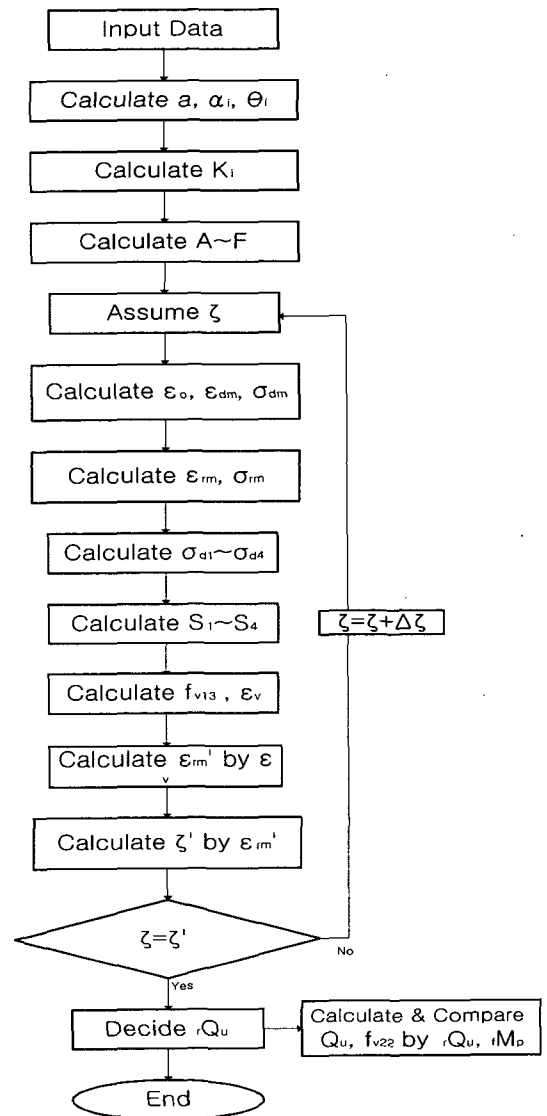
Input Data

Calculate $a$, $\alpha_i$, $\theta_i$

Calculate $K_i$

Calculate A~F

Assume $\zeta$

Calculate $\varepsilon_o$, $\varepsilon_{dm}$, $\sigma_{dm}$

Calculate $\varepsilon_{rm}$, $\sigma_{rm}$

Calculate $\sigma_{d1}$~$\sigma_{d4}$

Calculate $S_1$~$S_4$

Calculate $f_{v13}$ , $\varepsilon_v$

Calculate $\varepsilon_{rm}'$ by $\varepsilon_v$

Calculate $\zeta'$ by $\varepsilon_{rm}'$

$\zeta=\zeta'$

No

$\zeta=\zeta+\Delta\zeta$

Yes

Decide $_rQ_u$

Calculate & Compare $Q_u$, $f_{v22}$ by $_rQ_u$, $_fM_p$

End